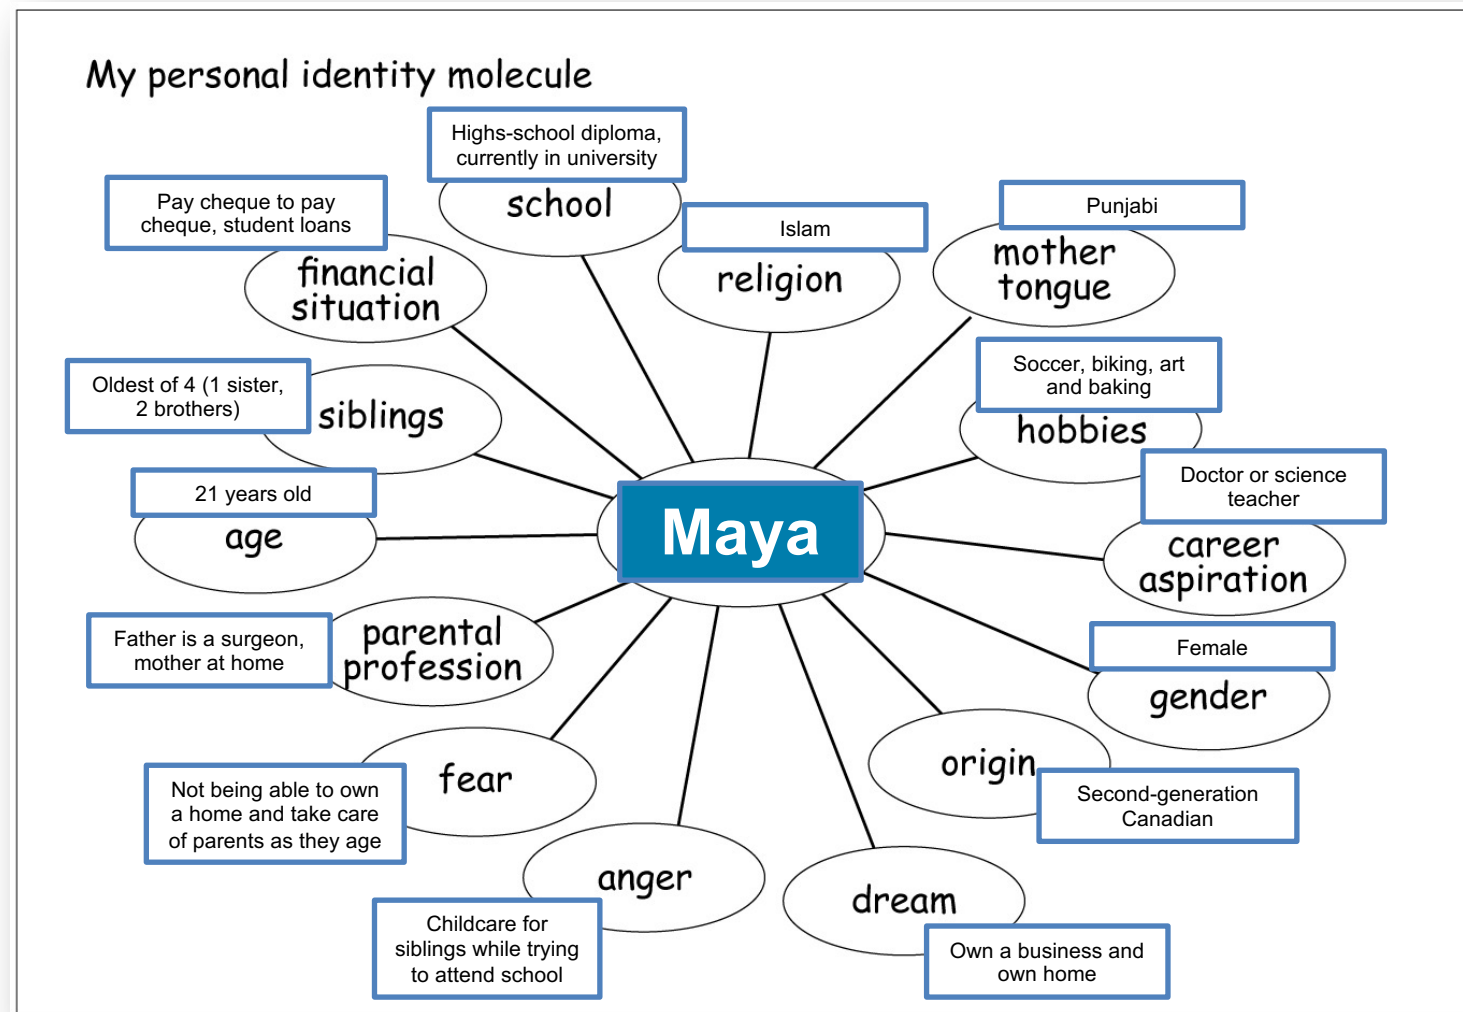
My personal identity molecule

Highs-school diploma, currently in university

school

Pay cheque to pay cheque, student loans

financial situation

Islam

religion

Punjabi

mother tongue

Oldest of 4 (1 sister, 2 brothers)

siblings

Soccer, biking, art and baking

hobbies

21 years old

age

Maya

Doctor or science teacher

career aspiration

Father is a surgeon, mother at home

parental profession

Female

gender

fear

Not being able to own a home and take care of parents as they age

origin

Second-generation Canadian

anger

Childcare for siblings while trying to attend school

dream

Own a business and own home